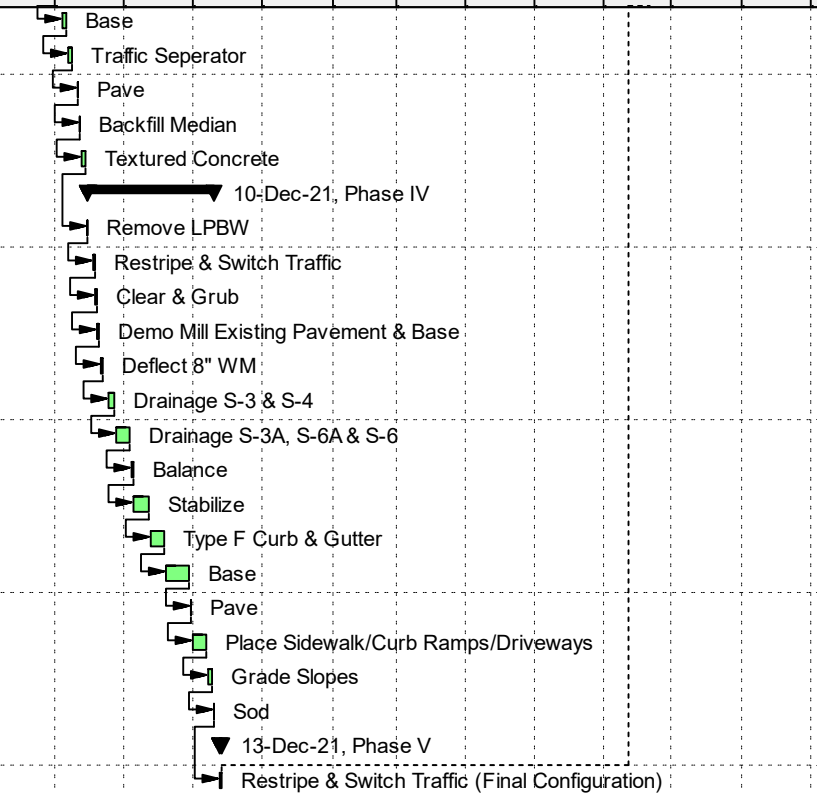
Base

Traffic Seperator

Pave

Backfill Median

Textured Concrete

10-Dec-21, Phase IV

Remove LPBW

Restripe & Switch Traffic

Clear & Grub

Demo Mill Existing Pavement & Base

Deflect 8" WM

Drainage S-3 & S-4

Drainage S-3A, S-6A & S-6

Balance

Stabilize

Type F Curb & Gutter

Base

Pave

Place Sidewalk/Curb Ramps/Driveways

Grade Slopes

Sod

13-Dec-21, Phase V

Restripe & Switch Traffic (Final Configuration)